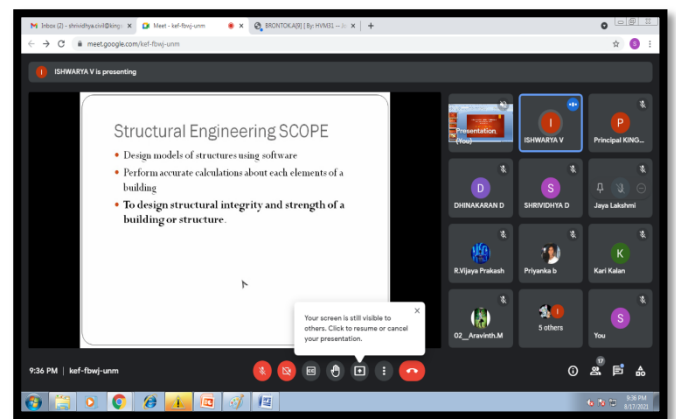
M Inbox (2) - shrividhya.civil@king: ×
Meet - kef-fbwj-unm ×
BRONTOK.A[9] | By: HVM31 -- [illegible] ×
+
meet.google.com/kef-fbwj-unm

ISHWARYA V is presenting

Structural Engineering SCOPE

• Design models of structures using software
• Perform accurate calculations about each elements of a building
• To design structural integrity and strength of a building or structure.

Presentation (You)
ISHWARYA V
Principal KING...
DHINAKARAN D
SHRIVIDHYA D
Jaya Lakshmi
R.Vijaya Prakash
Priyanka b
Kari Kalan
02__Aravinth.M
5 others
You

Your screen is still visible to others. Click to resume or cancel your presentation.

9:36 PM | kef-fbwj-unm

17

9:36 PM
8/17/2021